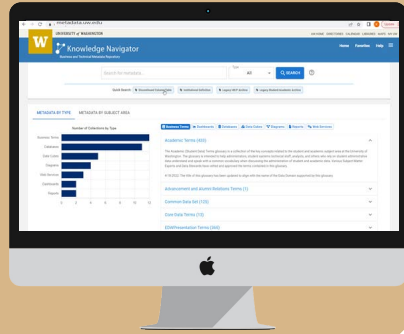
metadata.uw.edu

W UNIVERSITY of WASHINGTON

Knowledge Navigator

Business and Technical Metadata Repository

Home Favorites Help

Search for metadata...

Type

All

SEARCH

Quick Search:

METADATA BY TYPE

METADATA BY SUBJECT AREA

Number of Collections by Type

Business Terms

Databases

Data Cubes

Diagrams

Web Services

Dashboards

Reports

Business Terms

Dashboards

Databases

Data Cubes

Diagrams

Reports

Web Services

Academic Terms (403)

Advancement and Alumni Relations Terms (7)

Common Data Set (115)

Core Data Terms (13)

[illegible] Terms (369)